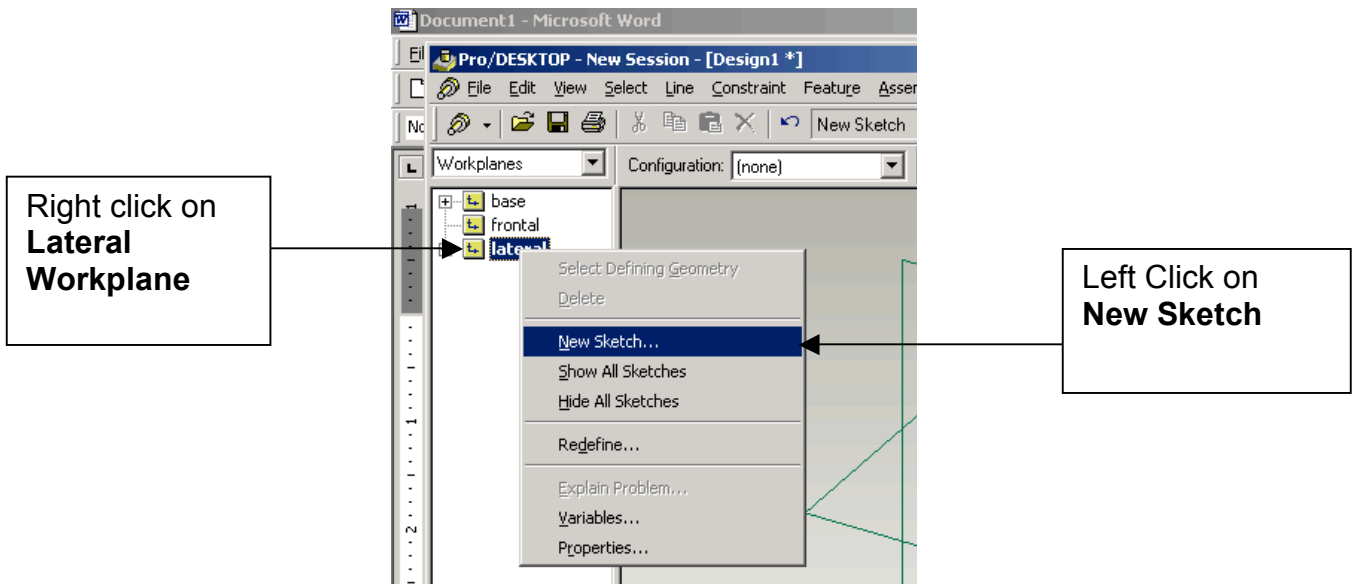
Document1 - Microsoft Word

Fil

Pro/DESKTOP - New Session - [Design1 *]

File Edit View Select Line Constraint Feature Asser

New Sketch

No

Workplanes

Configuration: (none)

Right click on **Lateral Workplane**

base
frontal
lateral

Select Defining Geometry
Delete
New Sketch...
Show All Sketches
Hide All Sketches
Redefine...
Explain Problem...
Variables...
Properties...

Left Click on **New Sketch**